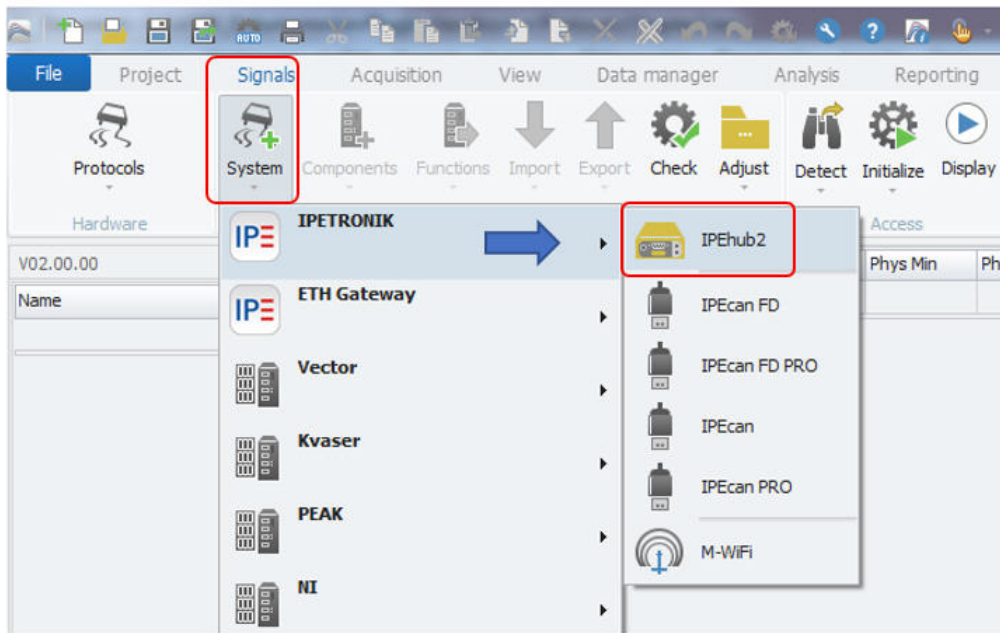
AUTO

File Project Signals Acquisition View Data manager Analysis Reporting

Protocols System Components Functions Import Export Check Adjust Detect Initialize Display

Hardware Access

V02.00.00

Name

Phys Min Ph

IPETRONIK

ETH Gateway

Vector

Kvaser

PEAK

NI

IPEhub2

IPEcan FD

IPEcan FD PRO

IPEcan

IPEcan PRO

M-WiFi